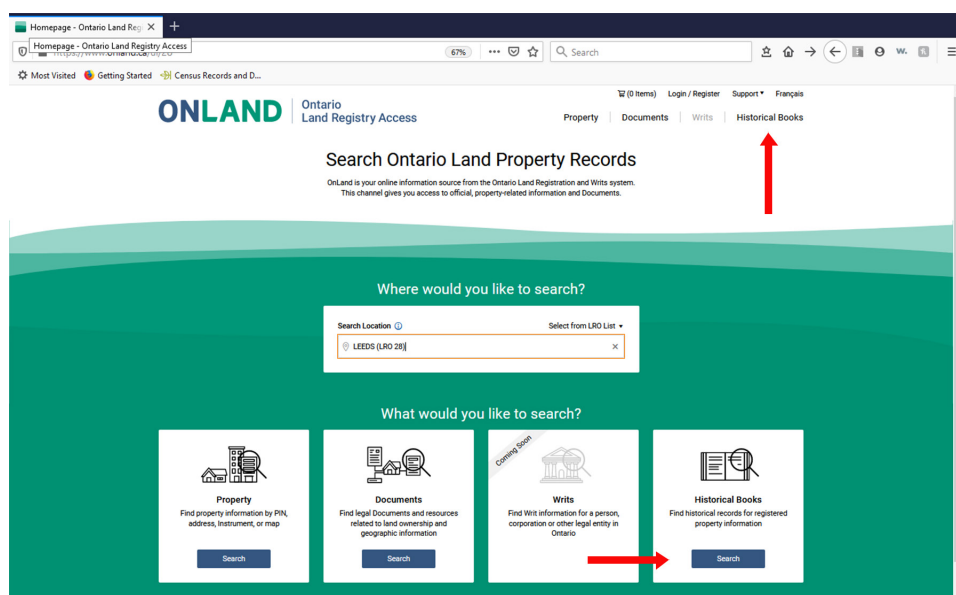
Homepage - Ontario Land Reg ×
+
Homepage - Ontario Land Registry Access
https://www.onland.ca/ui/28
67%
•••
Search
w.
Most Visited
Getting Started
Census Records and D...

(0 Items) Login / Register Support ▾ Français

ONLAND Ontario Land Registry Access

Property | Documents | Writs | Historical Books

Search Ontario Land Property Records

OnLand is your online information source from the Ontario Land Registration and Writs system. This channel gives you access to official, property-related information and Documents.

Where would you like to search?

Search Location ⓘ
Select from LRO List ▾
LEEDS (LRO 28)
×

What would you like to search?

Property
Find property information by PIN, address, Instrument, or map
Search

Documents
Find legal Documents and resources related to land ownership and geographic information
Search

Coming Soon
Writs
Find Writ information for a person, corporation or other legal entity in Ontario

Historical Books
Find historical records for registered property information
Search